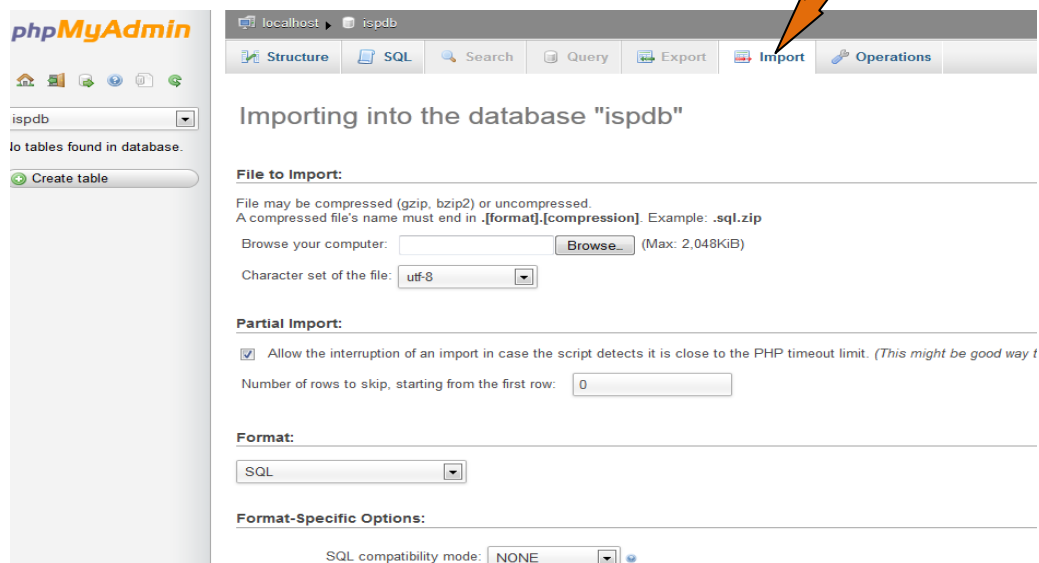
phpMyAdmin

ispdb

lo tables found in database.

Create table

localhost ▸ ispdb

Structure | SQL | Search | Query | Export | Import | Operations

Importing into the database "ispdb"

File to Import:

File may be compressed (gzip, bzip2) or uncompressed.
A compressed file's name must end in **.[format].[compression]**. Example: **.sql.zip**

Browse your computer: Browse... (Max: 2,048KiB)

Character set of the file: utf-8

Partial Import:

Allow the interruption of an import in case the script detects it is close to the PHP timeout limit. *(This might be good way t*

Number of rows to skip, starting from the first row: 0

Format:

SQL

Format-Specific Options:

SQL compatibility mode: NONE